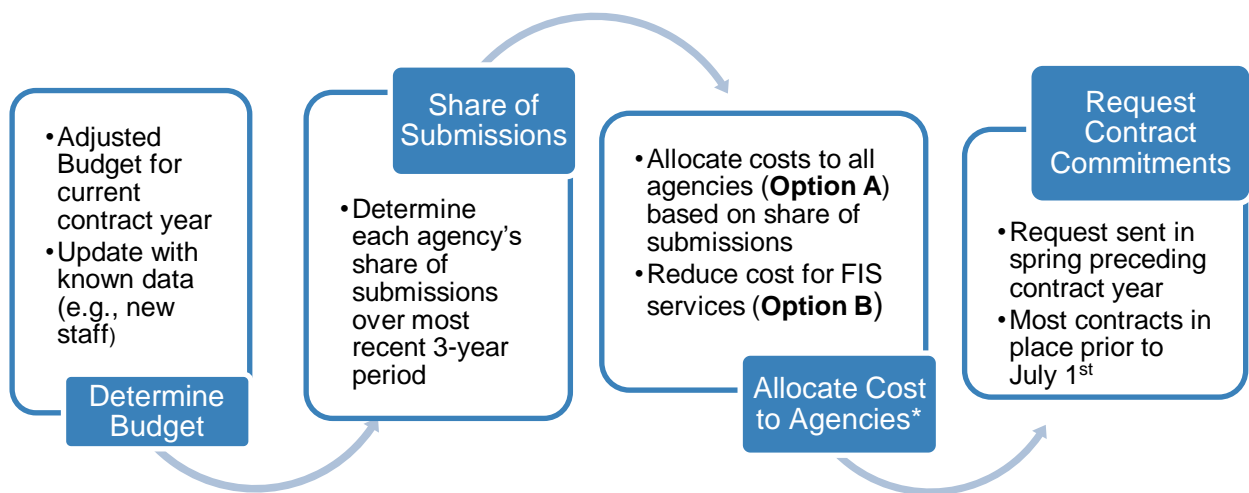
• Adjusted Budget for current contract year
• Update with known data (e.g., new staff)

Determine Budget

Share of Submissions

• Determine each agency's share of submissions over most recent 3-year period

• Allocate costs to all agencies (**Option A**) based on share of submissions
• Reduce cost for FIS services (**Option B**)

Allocate Cost to Agencies*

Request Contract Commitments

• Request sent in spring preceding contract year
• Most contracts in place prior to July 1$^{st}$